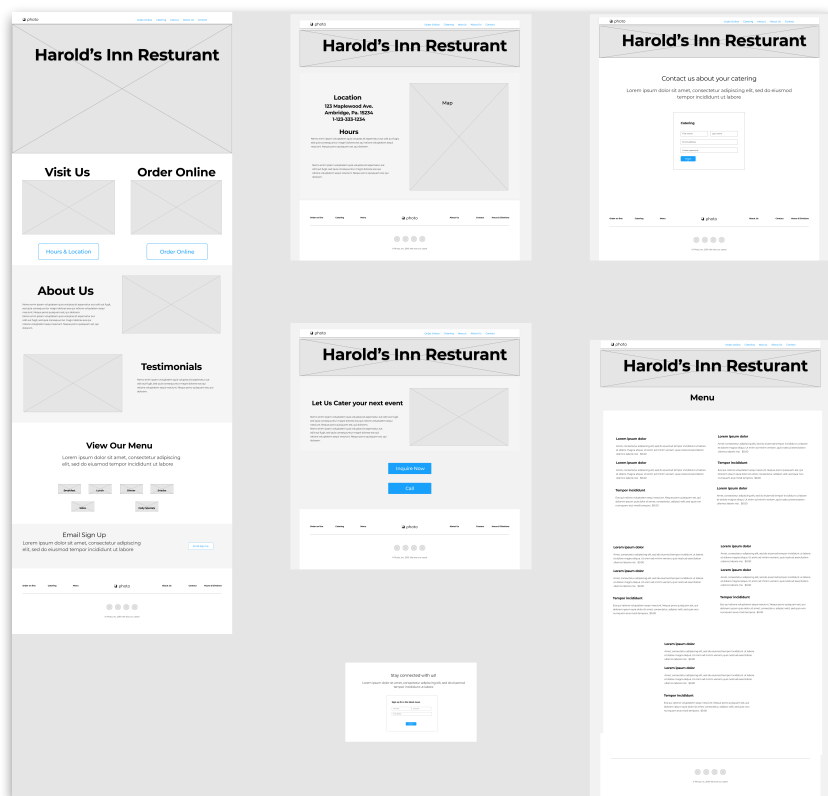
photo

Harold's Inn Resturant

Visit Us

Order Online

Hours & Location

Order Online

About Us

Testimonials

View Our Menu

Lorem ipsum dolor sit amet, consectetur adipiscing elit, sed do eiusmod tempor incididunt ut labore

Breakfast

Lunch

Dinner

Drinks

Sides

Daily Specials

Email Sign Up

Lorem ipsum dolor sit amet, consectetur adipiscing elit, sed do eiusmod tempor incididunt ut labore

photo

Harold's Inn Resturant

Location

123 Maplewood Ave.
Ambridge, Pa. 15234
1-123-323-1234

Hours

Map

photo

photo

Harold's Inn Resturant

Contact us about your catering

Lorem ipsum dolor sit amet, consectetur adipiscing elit, sed do eiusmod tempor incididunt ut labore

Catering

photo

photo

Harold's Inn Resturant

Let Us Cater your next event

Inquire Now

Call

photo

photo

Harold's Inn Resturant

Menu

Lorem ipsum dolor

Lorem ipsum dolor

Lorem ipsum dolor

Tempor incididunt

Tempor incididunt

Lorem ipsum dolor

Lorem ipsum dolor

Lorem ipsum dolor

Lorem ipsum dolor

Lorem ipsum dolor

Tempor incididunt

Tempor incididunt

Lorem ipsum dolor

Lorem ipsum dolor

Tempor incididunt

Stay connected with us!

Lorem ipsum dolor sit amet, consectetur adipiscing elit, sed do eiusmod tempor incididunt ut labore